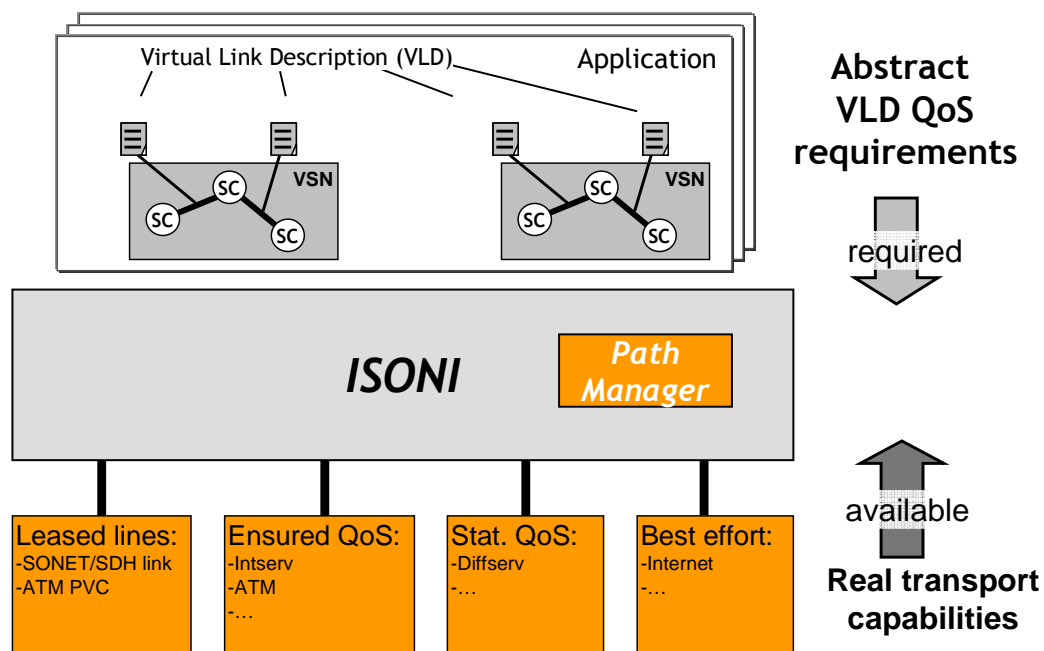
Virtual Link Description (VLD)

Application

SC

SC

SC

VSN

SC

SC

SC

VSN

Abstract VLD QoS requirements

required

ISONI

Path Manager

available

Real transport capabilities

Leased lines:
-SONET/SDH link
-ATM PVC

Ensured QoS:
-Intserv
-ATM
-…

Stat. QoS:
-Diffserv
-…

Best effort:
-Internet
-…